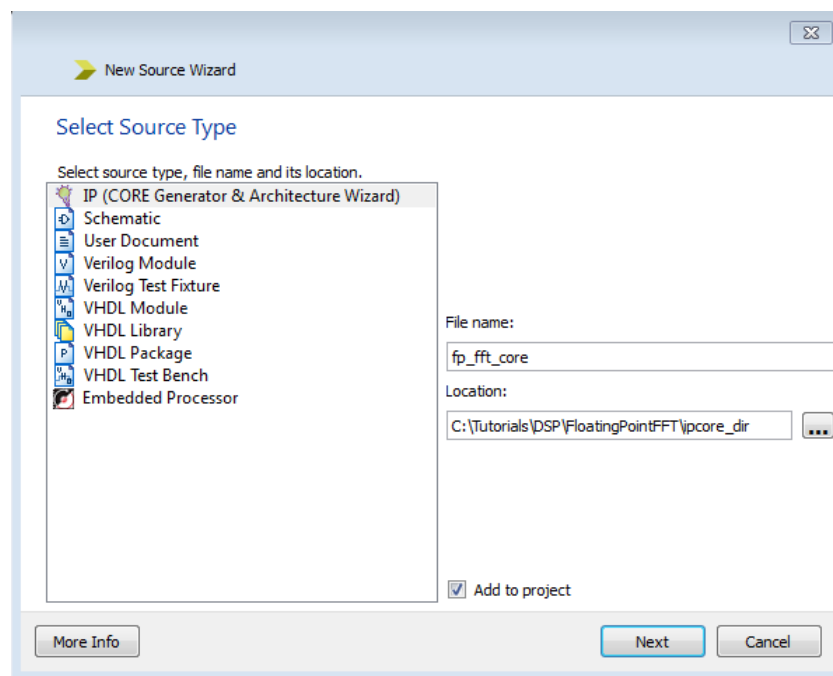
New Source Wizard

Select Source Type

Select source type, file name and its location.

IP (CORE Generator & Architecture Wizard)
Schematic
User Document
Verilog Module
Verilog Test Fixture
VHDL Module
VHDL Library
VHDL Package
VHDL Test Bench
Embedded Processor

File name:
fp_fft_core
Location:
C:\Tutorials\DSP\FloatingPointFFT\ipcore_dir
...

Add to project

More Info
Next
Cancel